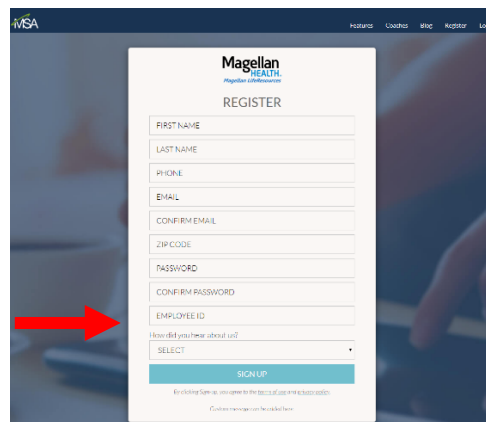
MSA

Features Coaches Blog Register Lo

Magellan HEALTH.
Magellan LifeResources

REGISTER

FIRST NAME

LAST NAME

PHONE

EMAIL

CONFIRM EMAIL

ZIP CODE

PASSWORD

CONFIRM PASSWORD

EMPLOYEE ID

How did you hear about us?

SELECT

SIGN UP

By clicking Sign up, you agree to the terms of use and privacy policy.

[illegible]